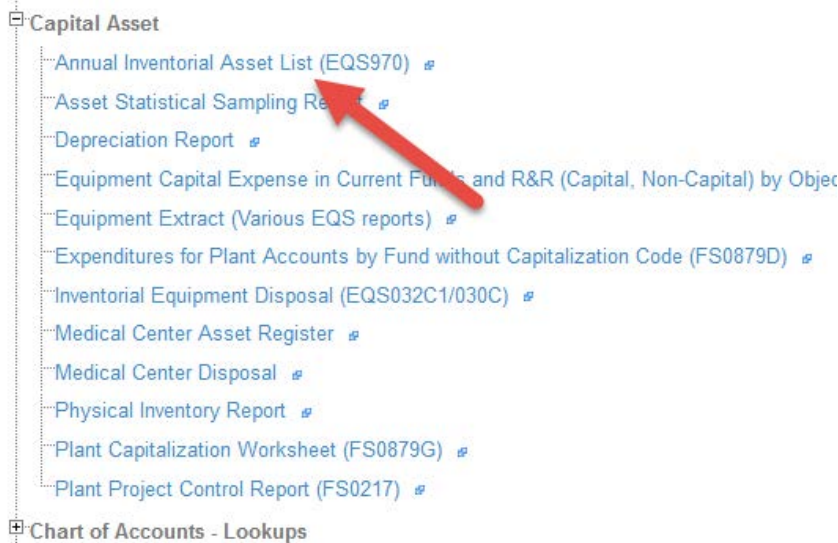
Capital Asset

Annual Inventorial Asset List (EQS970)

Asset Statistical Sampling Re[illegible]

Depreciation Report

Equipment Capital Expense in Current Fu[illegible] and R&R (Capital, Non-Capital) by Objec

Equipment Extract (Various EQS reports)

Expenditures for Plant Accounts by Fund without Capitalization Code (FS0879D)

Inventorial Equipment Disposal (EQS032C1/030C)

Medical Center Asset Register

Medical Center Disposal

Physical Inventory Report

Plant Capitalization Worksheet (FS0879G)

Plant Project Control Report (FS0217)

Chart of Accounts - Lookups